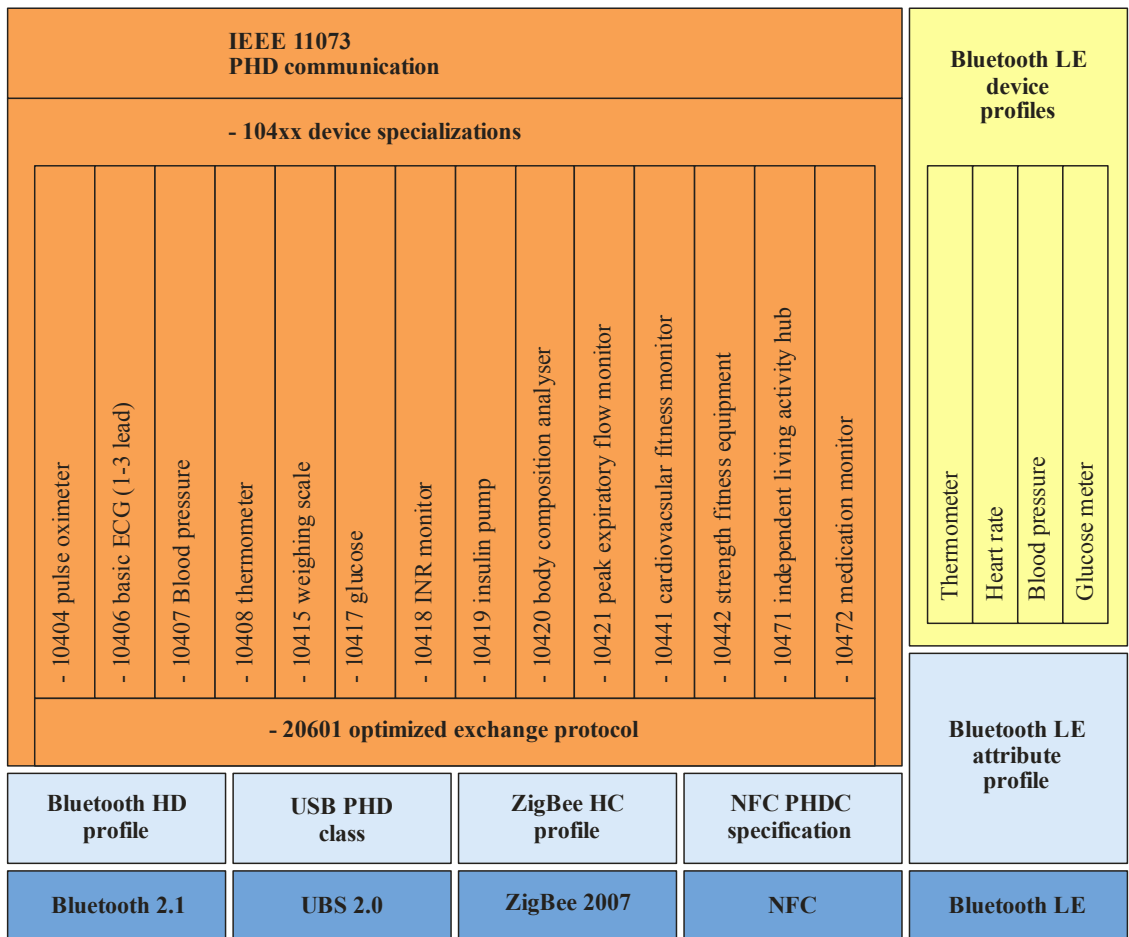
IEEE 11073
PHD communication

- 104xx device specializations

- 10404 pulse oximeter
- 10406 basic ECG (1-3 lead)
- 10407 Blood pressure
- 10408 thermometer
- 10415 weighing scale
- 10417 glucose
- 10418 INR monitor
- 10419 insulin pump
- 10420 body composition analyser
- 10421 peak expiratory flow monitor
- 10441 cardiovascular fitness monitor
- 10442 strength fitness equipment
- 10471 independent living activity hub
- 10472 medication monitor

- 20601 optimized exchange protocol

Bluetooth LE device profiles

Thermometer
Heart rate
Blood pressure
Glucose meter

Bluetooth LE attribute profile

Bluetooth HD profile

USB PHD class

ZigBee HC profile

NFC PHDC specification

Bluetooth 2.1

UBS 2.0

ZigBee 2007

NFC

Bluetooth LE